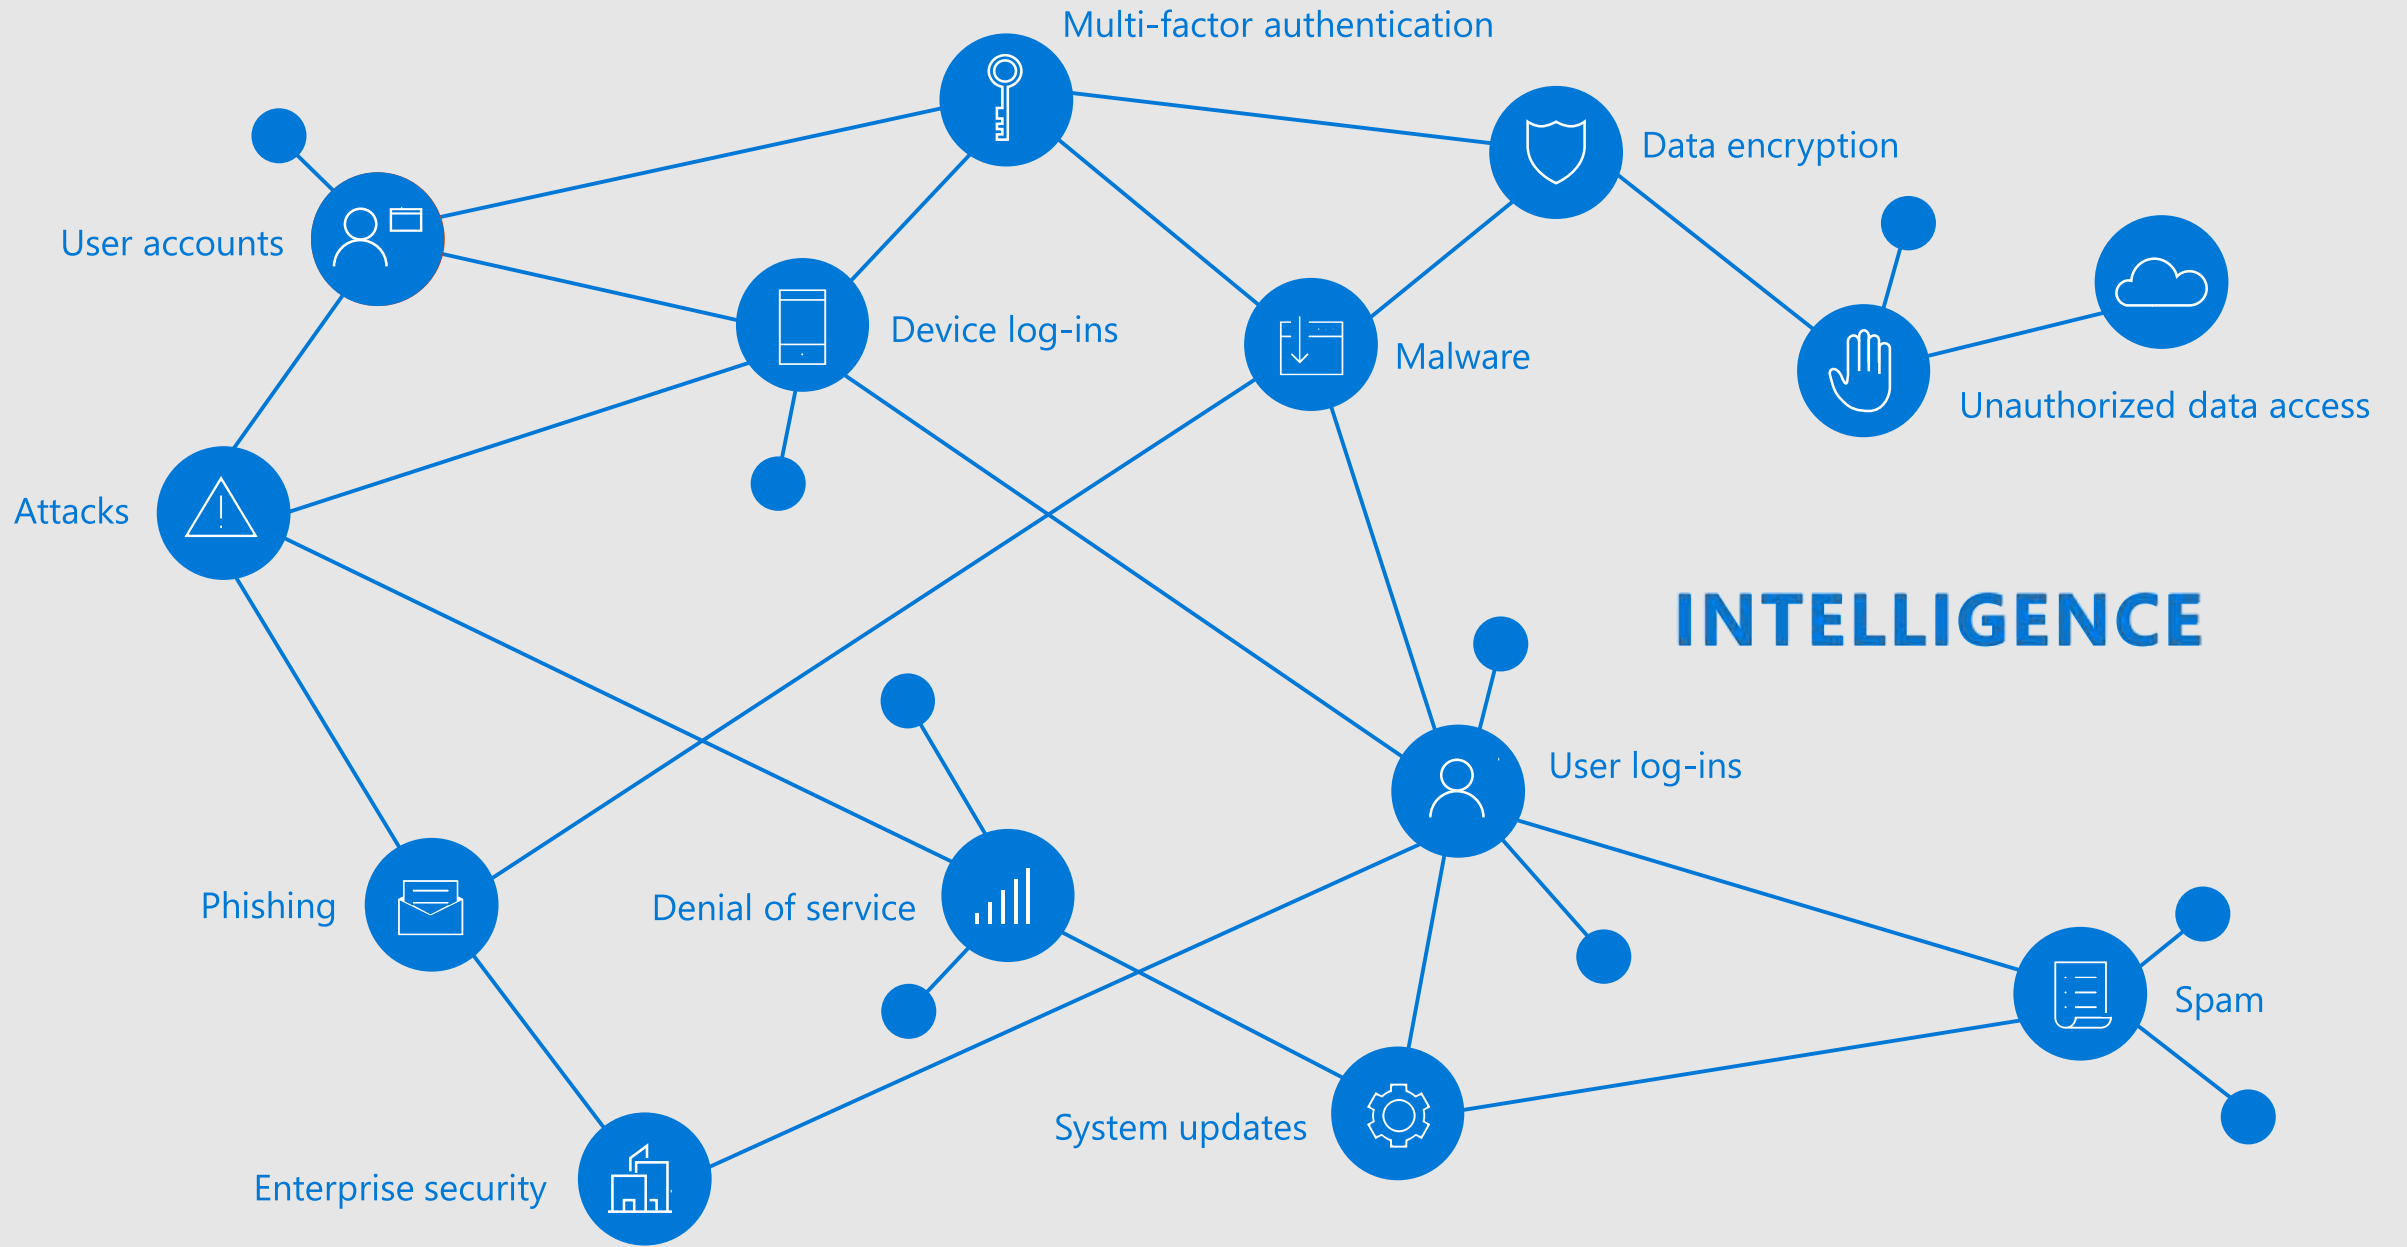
Multi-factor authentication

User accounts

Data encryption

Device log-ins

Malware

Unauthorized data access

Attacks

INTELLIGENCE

User log-ins

Phishing

Denial of service

Spam

System updates

Enterprise security